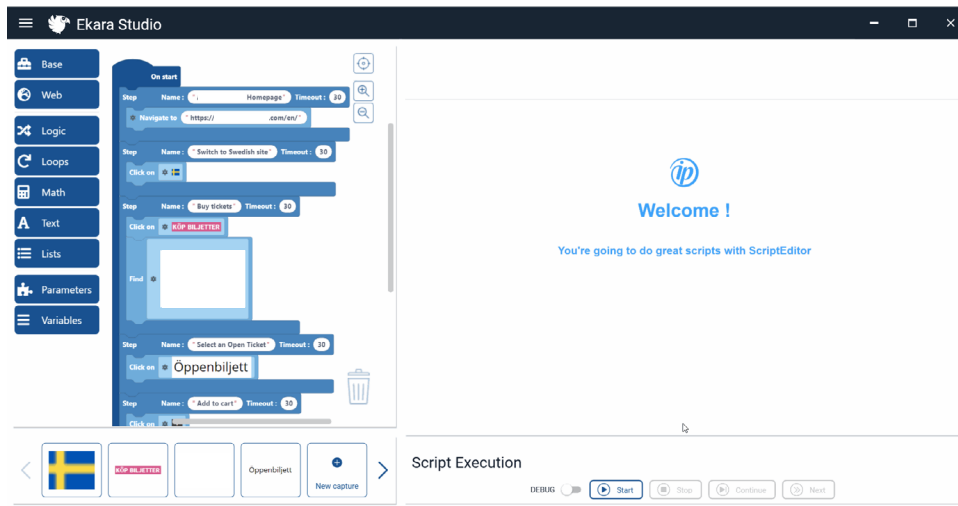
Ekara Studio

Base
Web
Logic
Loops
Math
Text
Lists
Parameters
Variables

On start
Step Name : " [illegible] Homepage " Timeout : 30
Navigate to " https:// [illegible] .com/en/ "
Step Name : " Switch to Swedish site " Timeout : 30
Click on
Step Name : " Buy tickets " Timeout : 30
Click on KÖP BILJETTER
Find
Step Name : " Select an Open Ticket " Timeout : 30
Click on Öppenbiljett
Step Name : " Add to cart " Timeout : 30
Click on

KÖP BILJETTER
Öppenbiljett
New capture

Welcome !
You're going to do great scripts with ScriptEditor

Script Execution
DEBUG
Start
Stop
Continue
Next